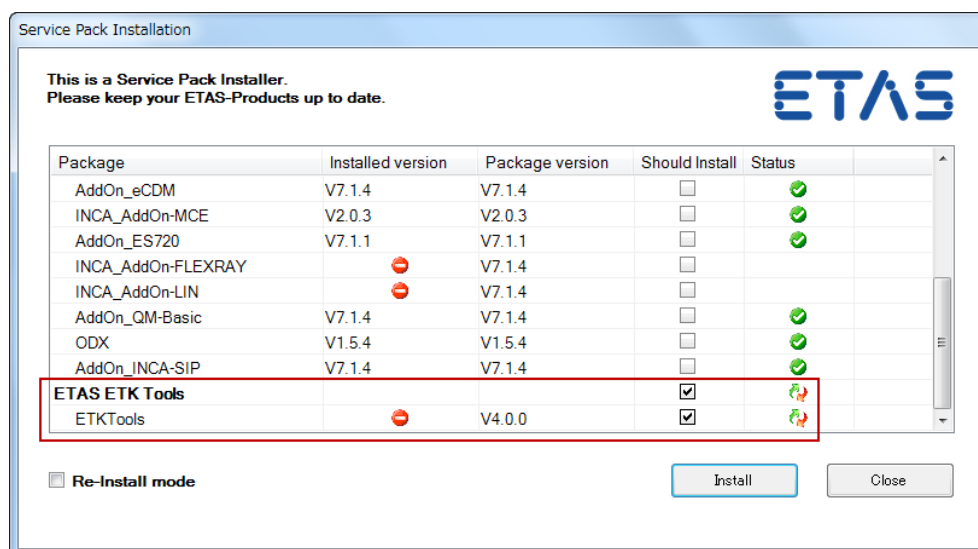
Service Pack Installation

This is a Service Pack Installer.
Please keep your ETAS-Products up to date.

ETAS

| Package | Installed version | Package version | Should Install | Status |
|---|---|---|---|---|
| AddOn_eCDM | V7.1.4 | V7.1.4 | | |
| INCA_AddOn-MCE | V2.0.3 | V2.0.3 | | |
| AddOn_ES720 | V7.1.1 | V7.1.1 | | |
| INCA_AddOn-FLEXRAY | | V7.1.4 | | |
| INCA_AddOn-LIN | | V7.1.4 | | |
| AddOn_QM-Basic | V7.1.4 | V7.1.4 | | |
| ODX | V1.5.4 | V1.5.4 | | |
| AddOn_INCA-SIP | V7.1.4 | V7.1.4 | | |
| ETAS ETK Tools | | | | |
| ETKTools | | V4.0.0 | | |

Re-Install mode

Install

Close